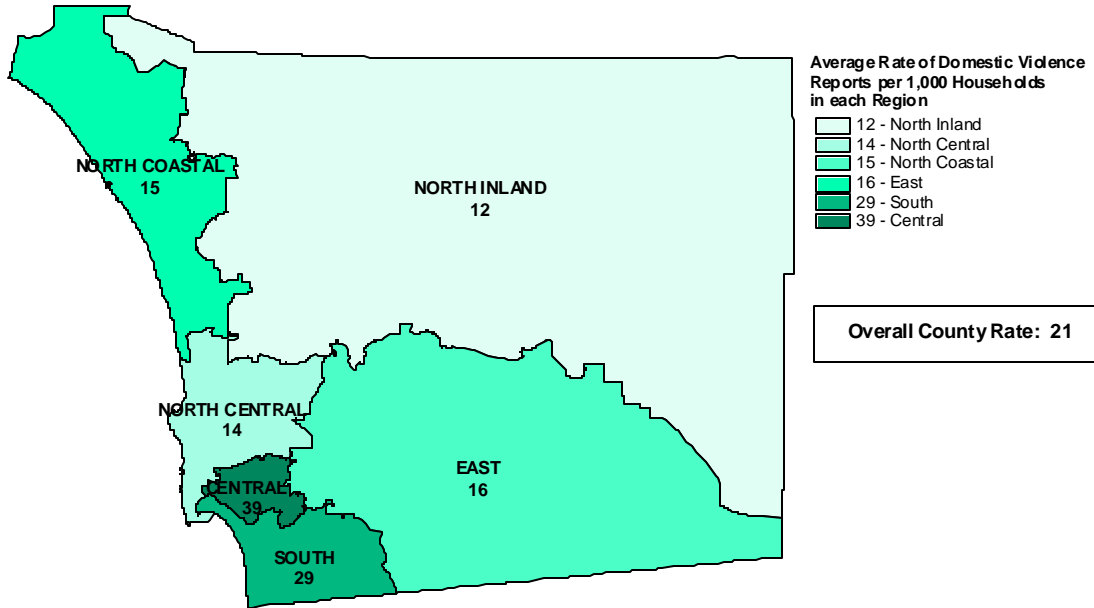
NORTH COASTAL
15

NORTH INLAND
12

NORTH CENTRAL
14

EAST
16

CENTRAL
39

SOUTH
29

Average Rate of Domestic Violence Reports per 1,000 Households in each Region

12 - North Inland
14 - North Central
15 - North Coastal
16 - East
29 - South
39 - Central

Overall County Rate: 21